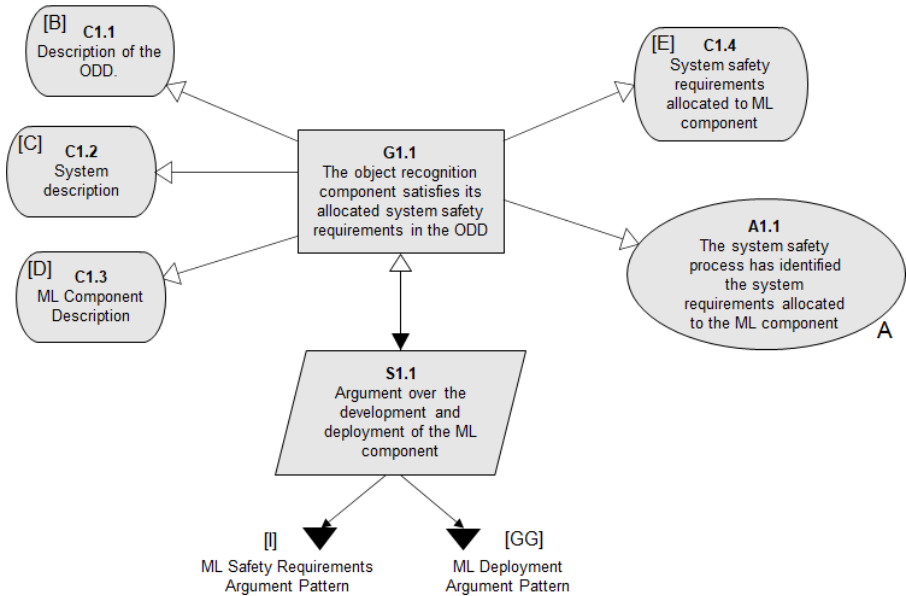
[B] C1.1
Description of the ODD.

[C] C1.2
System description

[D] C1.3
ML Component Description

G1.1
The object recognition component satisfies its allocated system safety requirements in the ODD

[E] C1.4
System safety requirements allocated to ML component

A1.1
The system safety process has identified the system requirements allocated to the ML component
A

S1.1
Argument over the development and deployment of the ML component

[I]
ML Safety Requirements Argument Pattern

[GG]
ML Deployment Argument Pattern